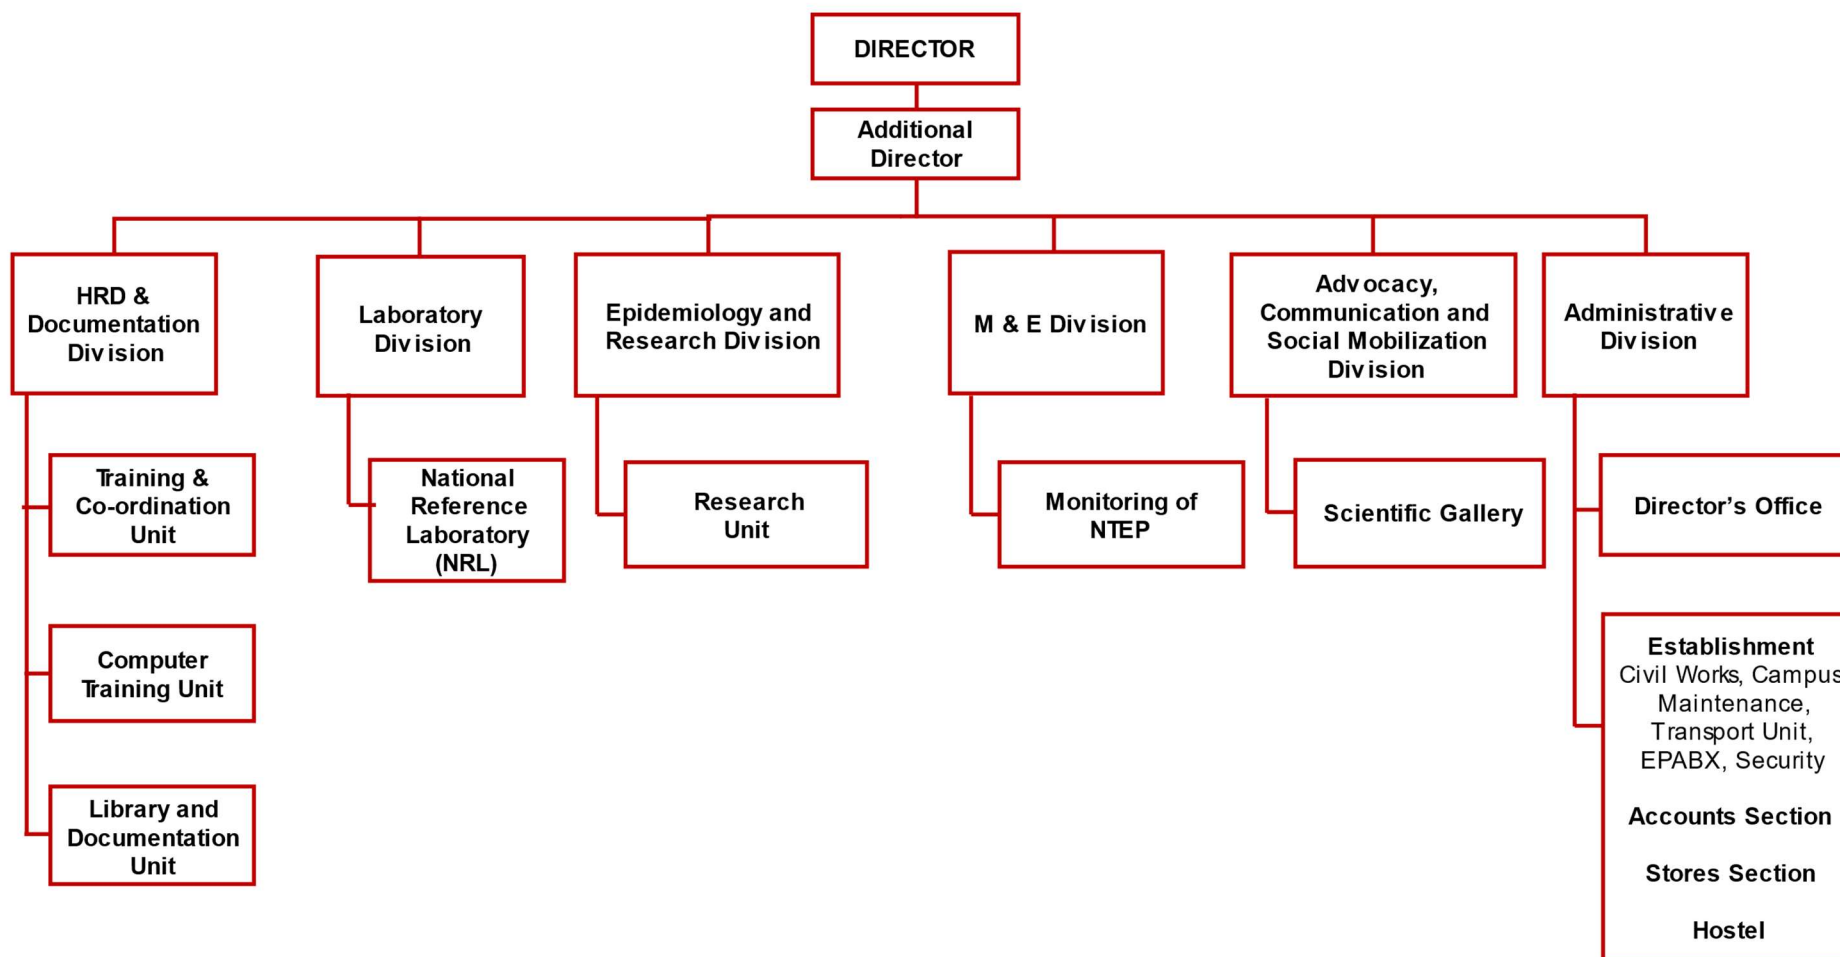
DIRECTOR

Additional Director

HRD & Documentation Division

Training & Co-ordination Unit

Computer Training Unit

Library and Documentation Unit

Laboratory Division

National Reference Laboratory (NRL)

Epidemiology and Research Division

Research Unit

M & E Division

Monitoring of NTEP

Advocacy, Communication and Social Mobilization Division

Scientific Gallery

Administrative Division

Director's Office

Establishment
Civil Works, Campus Maintenance, Transport Unit, EPABX, Security

Accounts Section

Stores Section

Hostel